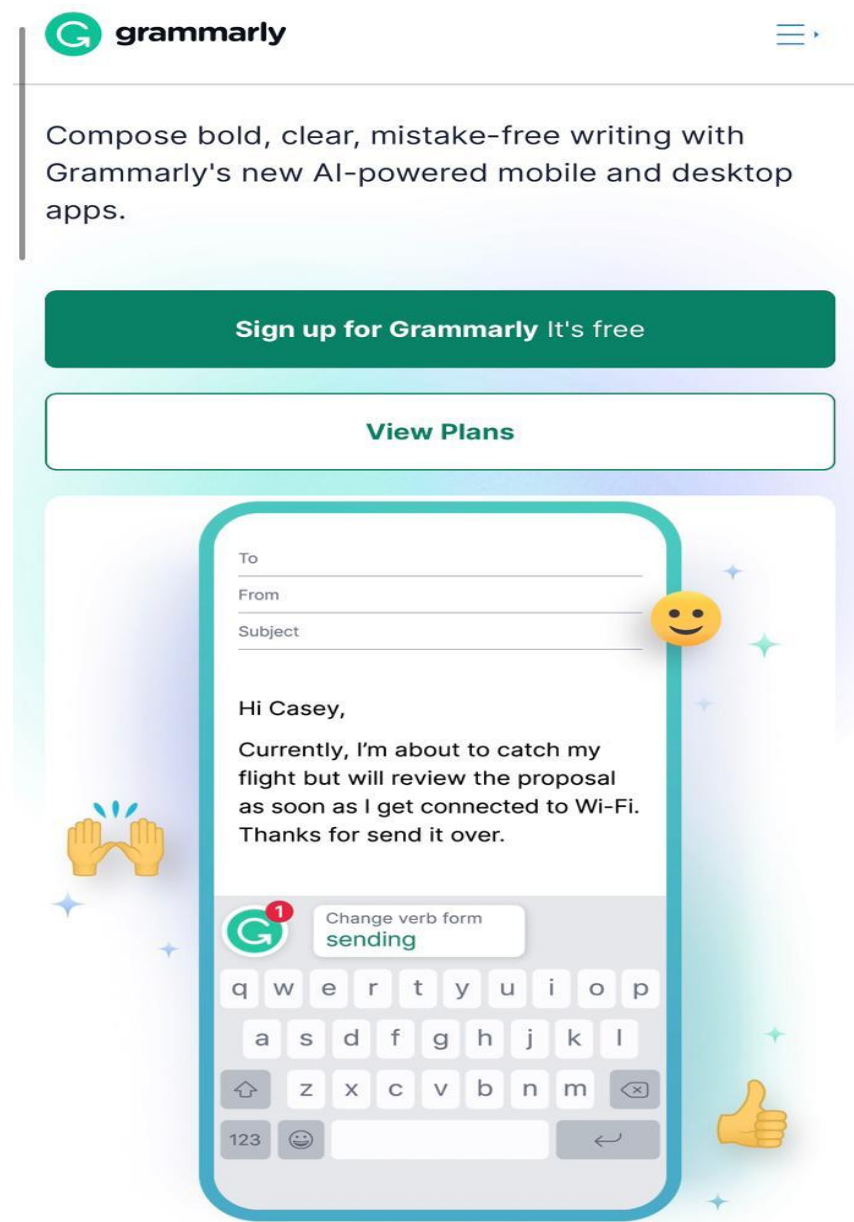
grammarly

Compose bold, clear, mistake-free writing with Grammarly's new AI-powered mobile and desktop apps.

Sign up for Grammarly It's free

View Plans

To

From

Subject

Hi Casey,

Currently, I'm about to catch my flight but will review the proposal as soon as I get connected to Wi-Fi. Thanks for send it over.

1

Change verb form
sending

q w e r t y u i o p
a s d f g h j k l
z x c v b n m
123